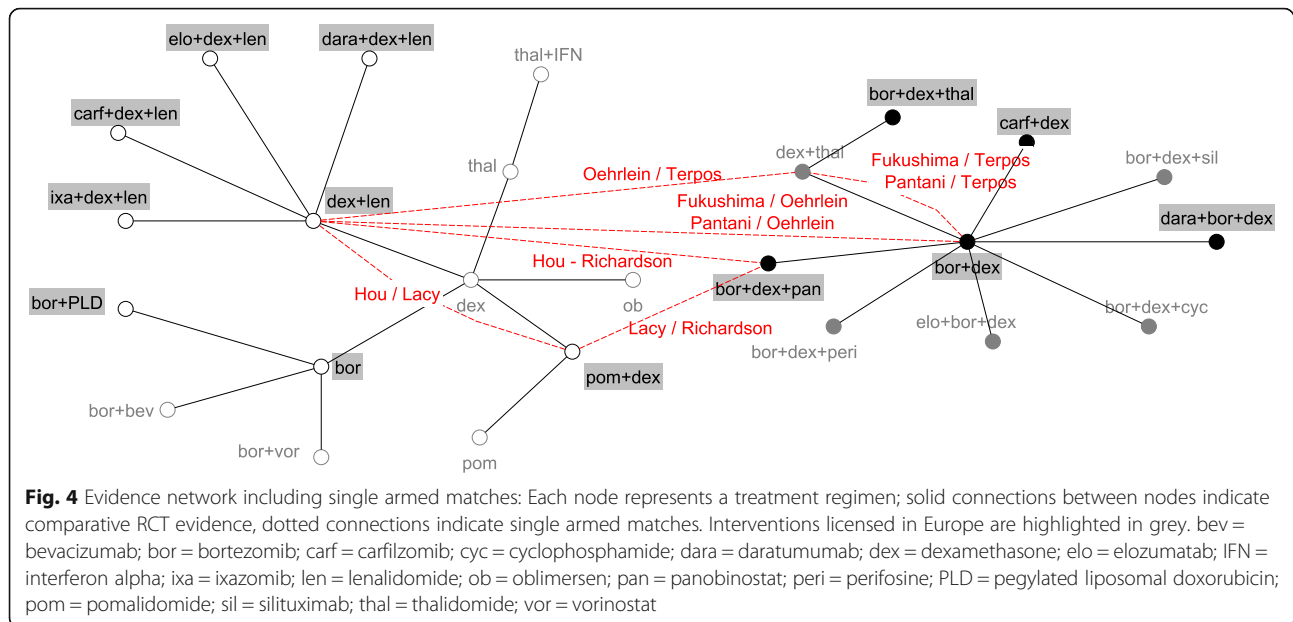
elo+dex+len

dara+dex+len

thal+IFN

bor+dex+thal

carf+dex

carf+dex+len

thal

dex+thal

Fukushima / Terpos

bor+dex+sil

Oehrlein / Terpos

Pantani / Terpos

ixa+dex+len

dex+len

Fukushima / Oehrlein

Pantani / Oehrlein

dara+bor+dex

bor+dex

Hou - Richardson

bor+dex+pan

bor+PLD

Hou / Lacy

dex

ob

bor+dex+cyc

elo+bor+dex

Lacy / Richardson

bor+dex+peri

bor

pom+dex

bor+bev

bor+vor

pom

**Fig. 4** Evidence network including single armed matches: Each node represents a treatment regimen; solid connections between nodes indicate comparative RCT evidence, dotted connections indicate single armed matches. Interventions licensed in Europe are highlighted in grey. bev = bevacizumab; bor = bortezomib; carf = carfilzomib; cyc = cyclophosphamide; dara = daratumumab; dex = dexamethasone; elo = elozumatab; IFN = interferon alpha; ixa = ixazomib; len = lenalidomide; ob = oblimersen; pan = panobinostat; peri = perifosine; PLD = pegylated liposomal doxorubicin; pom = pomalidomide; sil = silituximab; thal = thalidomide; vor = vorinostat